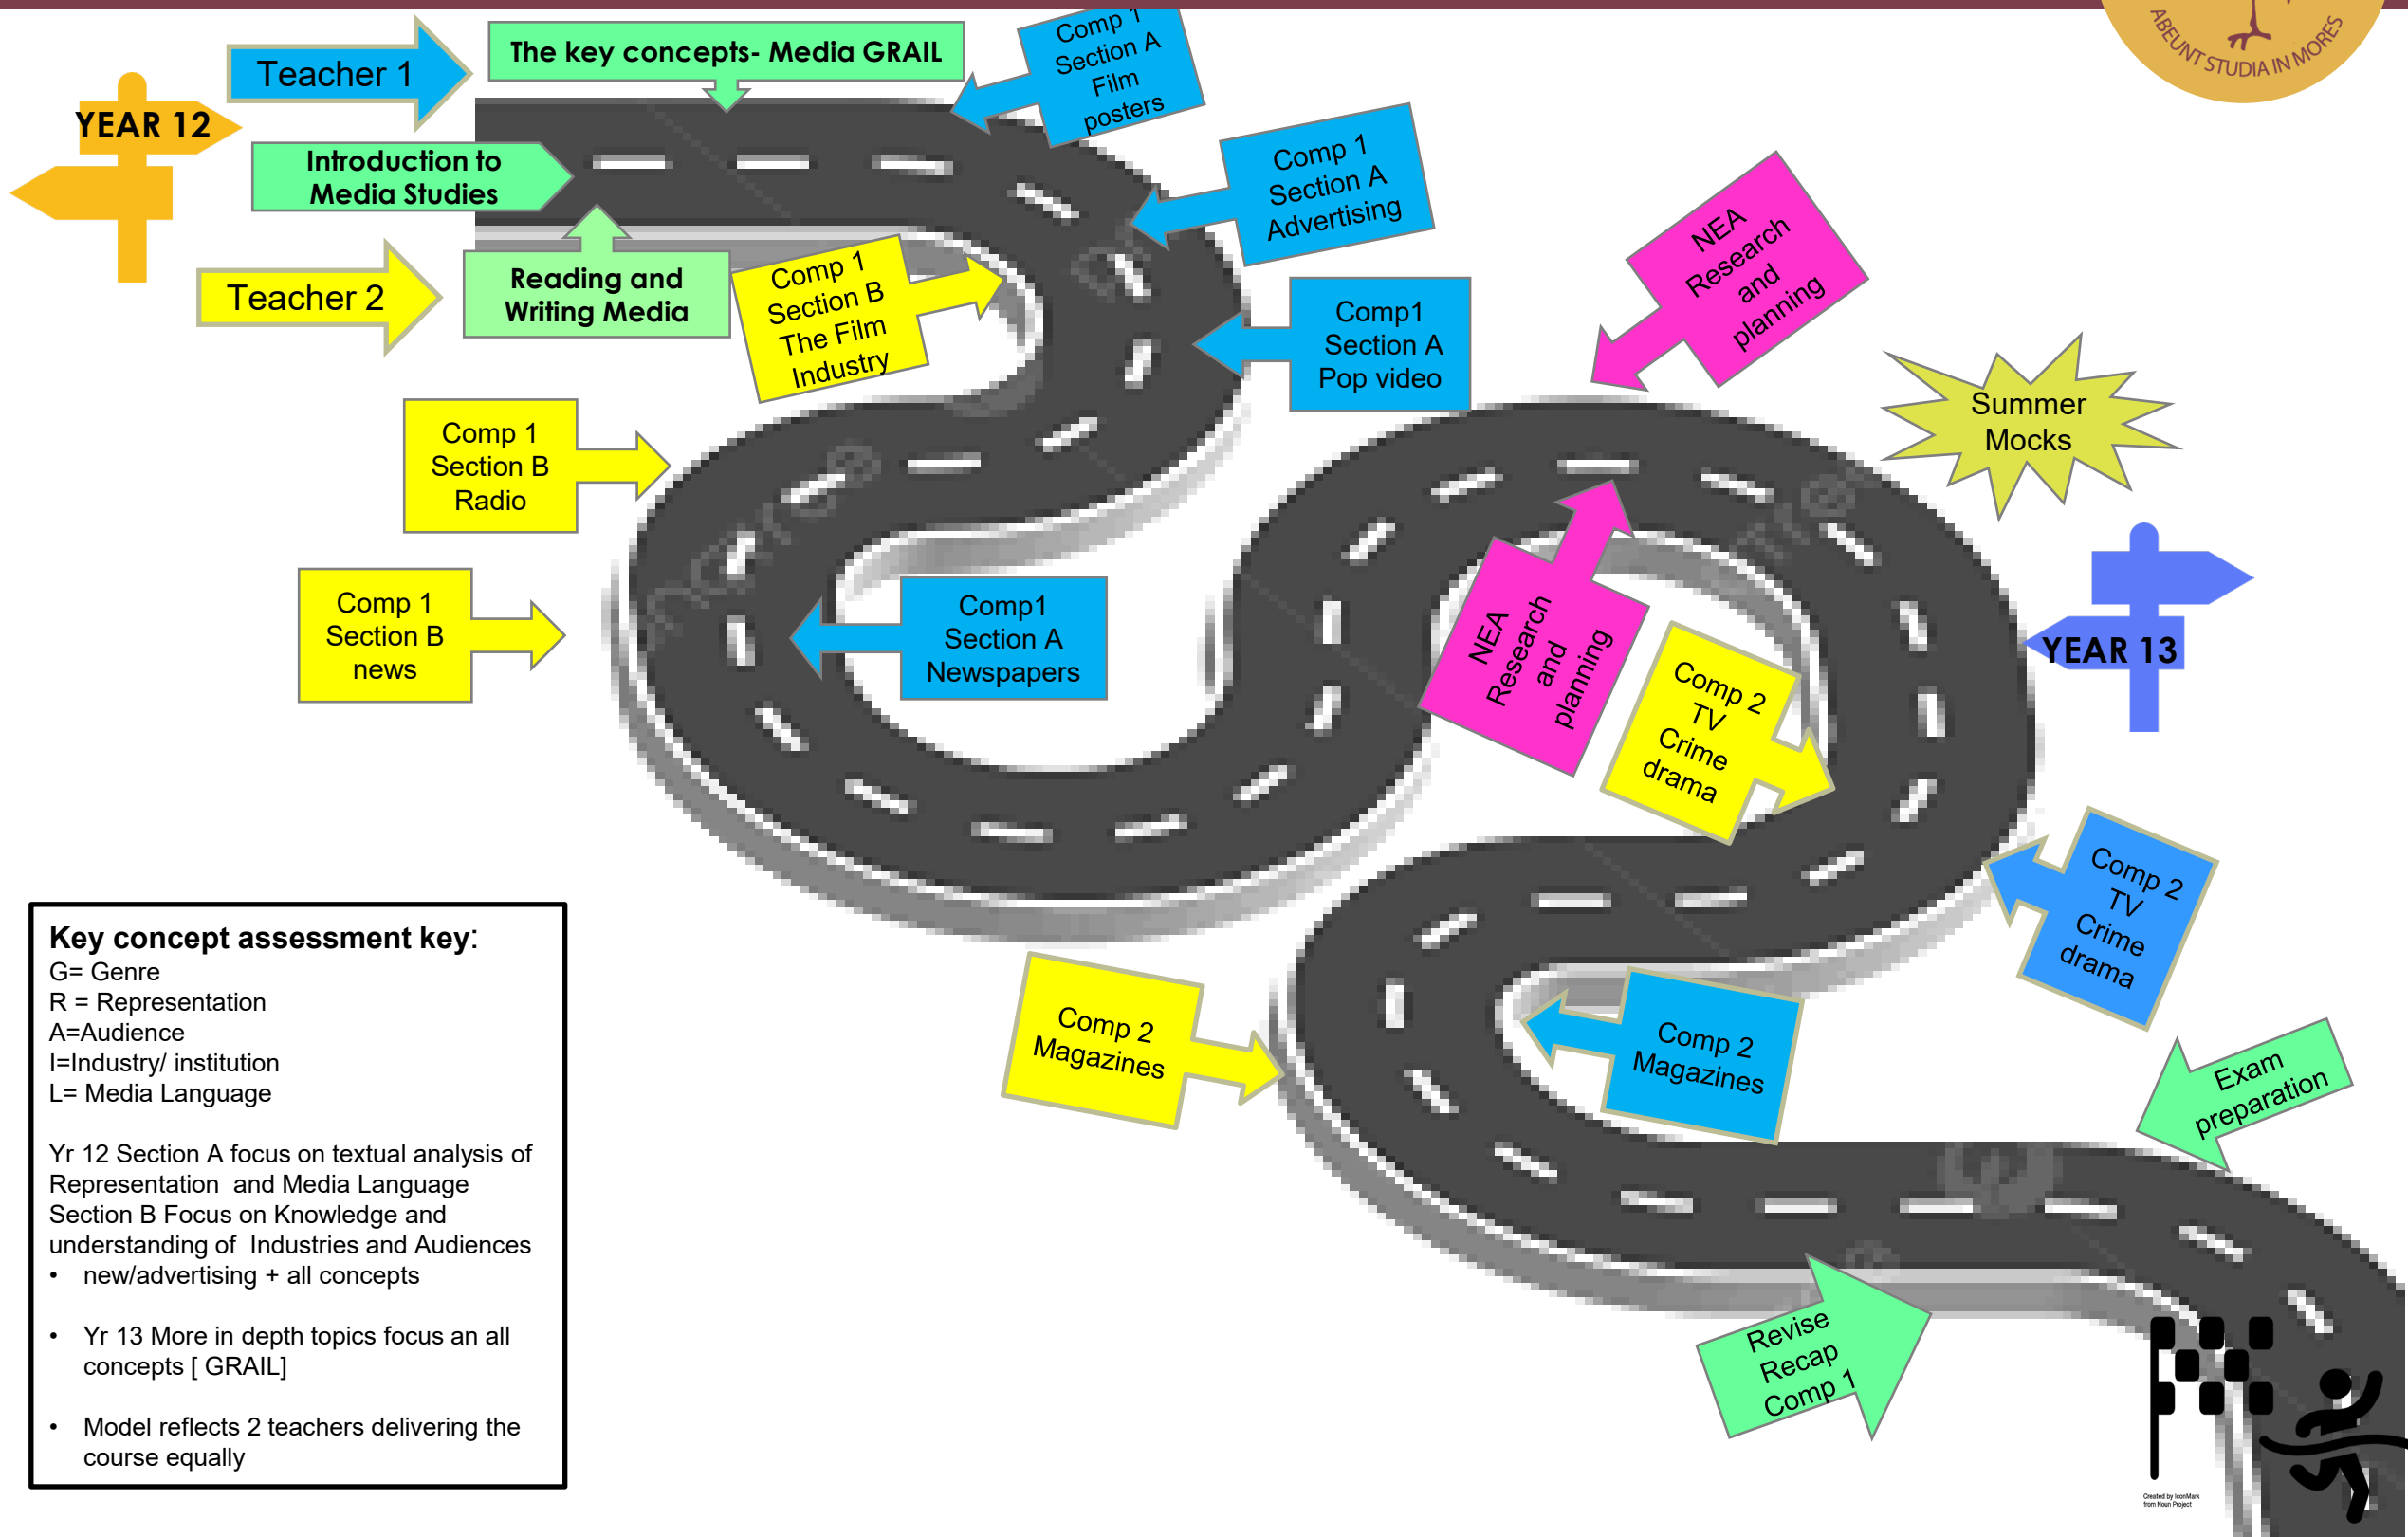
ABEUNT STUDIA IN MORES

YEAR 12

Teacher 1

The key concepts- Media GRAIL

Comp 1 Section A Film posters

Introduction to Media Studies

Comp 1 Section A Advertising

Teacher 2

Reading and Writing Media

Comp 1 Section B The Film Industry

Comp1 Section A Pop video

NEA Research and planning

Summer Mocks

Comp 1 Section B Radio

Comp 1 Section B news

Comp1 Section A Newspapers

NEA Research and planning

Comp 2 TV Crime drama

YEAR 13

Comp 2 TV Crime drama

Comp 2 Magazines

Comp 2 Magazines

Exam preparation

Revise Recap Comp 1

**Key concept assessment key**:
G= Genre
R = Representation
A=Audience
I=Industry/ institution
L= Media Language

Yr 12 Section A focus on textual analysis of Representation and Media Language
Section B Focus on Knowledge and understanding of Industries and Audiences
• new/advertising + all concepts

• Yr 13 More in depth topics focus an all concepts [ GRAIL]

• Model reflects 2 teachers delivering the course equally

Created by IconMark from Noun Project